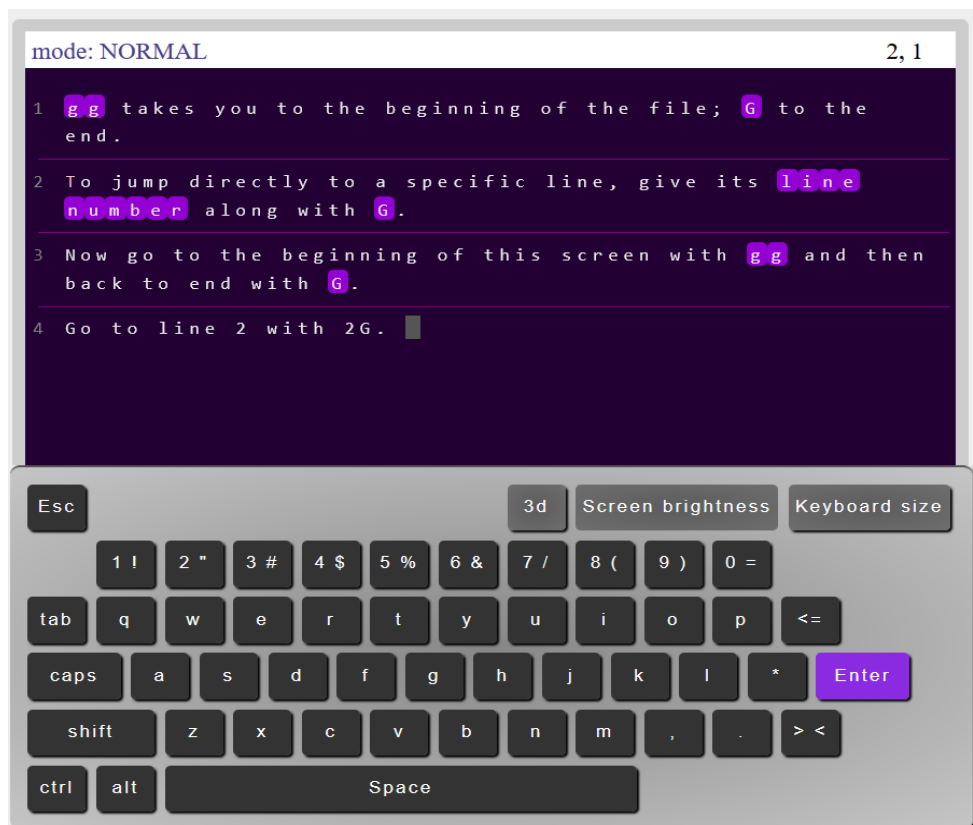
mode: NORMAL 2, 1

1 gg takes you to the beginning of the file; G to the end.

2 To jump directly to a specific line, give its line number along with G.

3 Now go to the beginning of this screen with gg and then back to end with G.

4 Go to line 2 with 2G.

Esc 3d Screen brightness Keyboard size

1 ! 2 " 3 # 4 $ 5 % 6 & 7 / 8 ( 9 ) 0 =

tab q w e r t y u i o p <=

caps a s d f g h j k l * Enter

shift z x c v b n m , . > <

ctrl alt Space